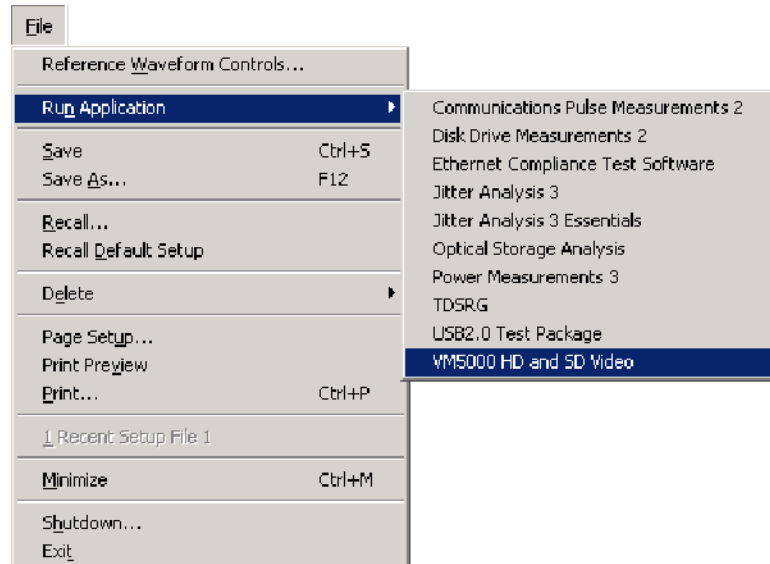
File

Reference Waveform Controls...

Run Application

Save Ctrl+S
Save As... F12

Recall...
Recall Default Setup

Delete

Page Setup...
Print Preview
Print... Ctrl+P

1 Recent Setup File 1

Minimize Ctrl+M

Shutdown...
Exit

Communications Pulse Measurements 2
Disk Drive Measurements 2
Ethernet Compliance Test Software
Jitter Analysis 3
Jitter Analysis 3 Essentials
Optical Storage Analysis
Power Measurements 3
TDSRG
USB2.0 Test Package
VM5000 HD and SD Video